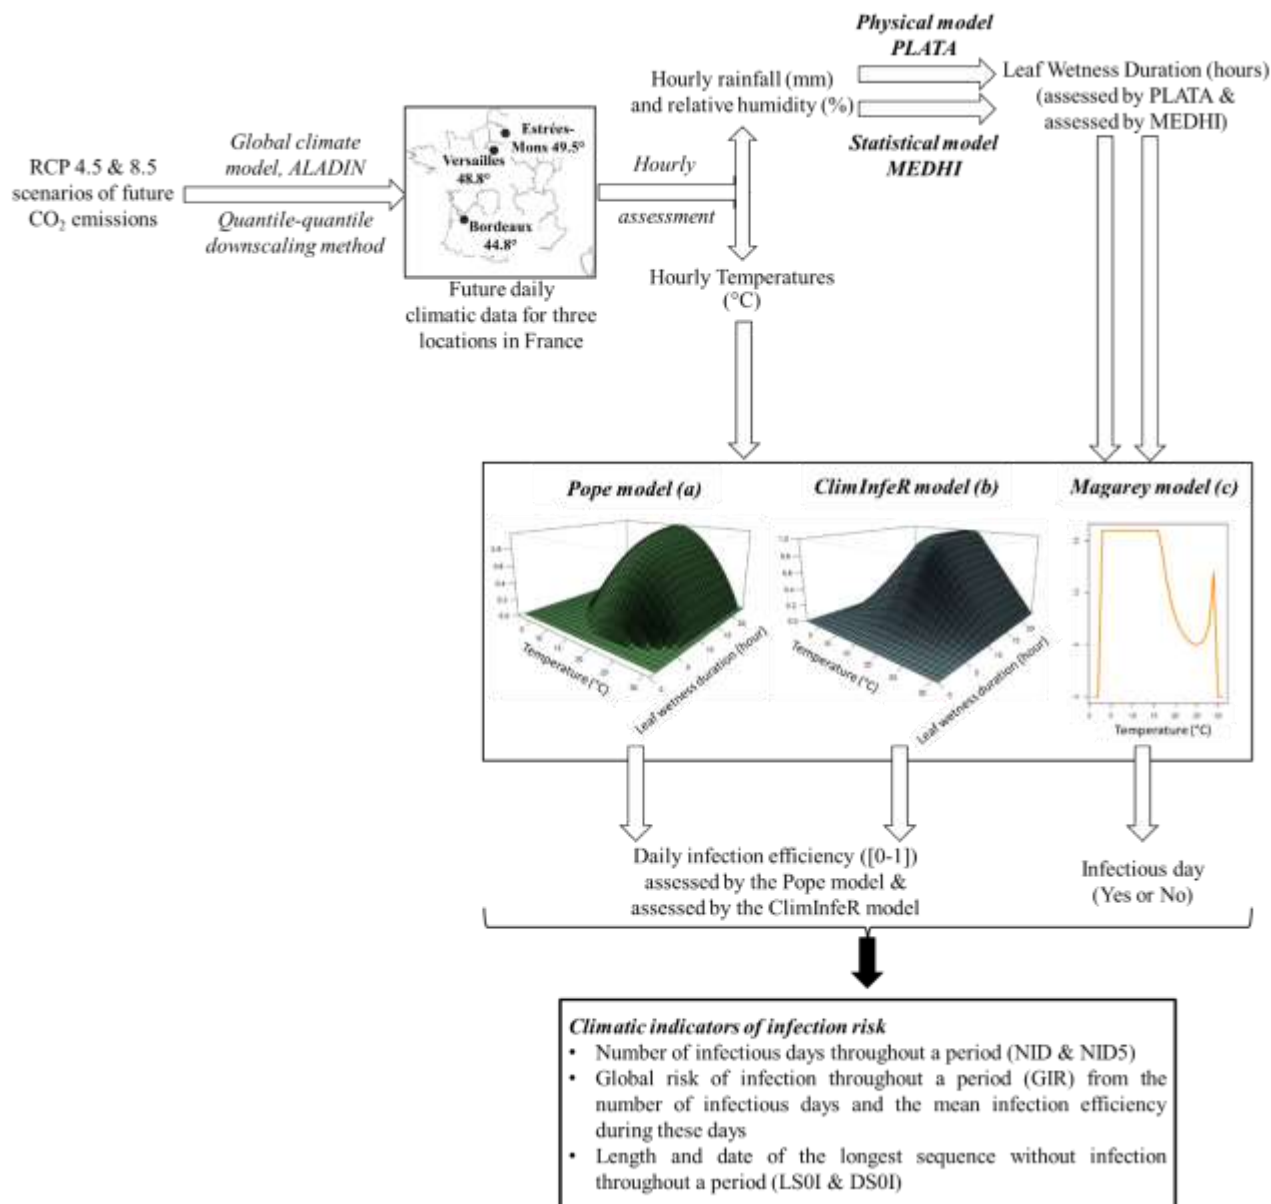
RCP 4.5 & 8.5 scenarios of future $CO_2$ emissions

Global climate model, ALADIN

Quantile-quantile downscaling method

Estrées-Mons 49.5°

Versailles 48.8°

Bordeaux 44.8°

Future daily climatic data for three locations in France

Hourly

assessment

Hourly rainfall (mm) and relative humidity (%)

Hourly Temperatures (°C)

Physical model PLATA

Statistical model MEDHI

Leaf Wetness Duration (hours) (assessed by PLATA & assessed by MEDHI)

Pope model (a)

Temperature (°C)

Leaf wetness duration (hour)

ClimInfeR model (b)

Temperature (°C)

Leaf wetness duration (hour)

Magarey model (c)

Temperature (°C)

Daily infection efficiency ([0-1]) assessed by the Pope model & assessed by the ClimInfeR model

Infectious day (Yes or No)

Climatic indicators of infection risk
• Number of infectious days throughout a period (NID & NID5)
• Global risk of infection throughout a period (GIR) from the number of infectious days and the mean infection efficiency during these days
• Length and date of the longest sequence without infection throughout a period (LS0I & DS0I)